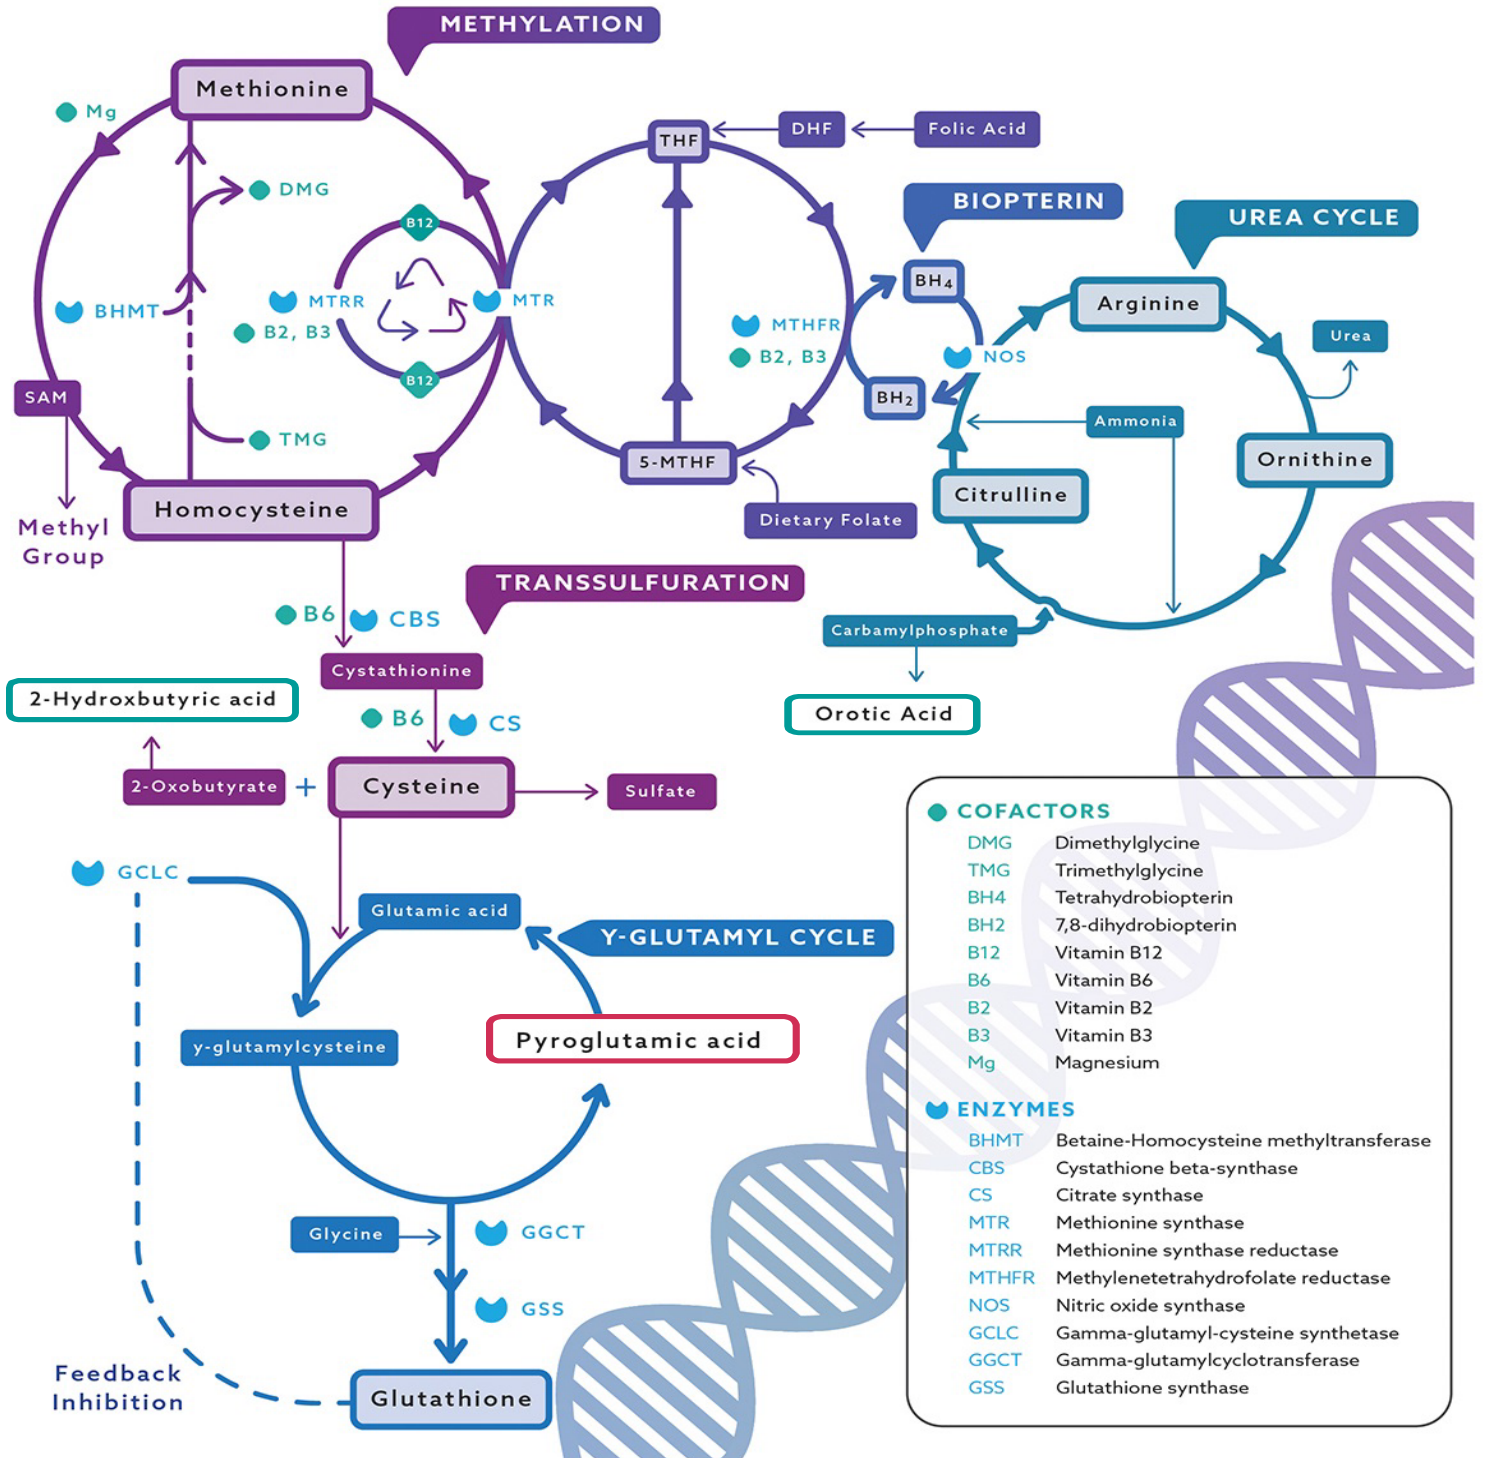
METHYLATION

Methionine

Mg

DMG

B12

MTRR

B2, B3

BHMT

MTR

B12

SAM

TMG

Homocysteine

Methyl Group

THF

DHF

Folic Acid

BIOPTERIN

UREA CYCLE

BH$_4$

Arginine

MTHFR

B2, B3

NOS

Urea

BH$_2$

Ammonia

Ornithine

Citrulline

5-MTHF

Dietary Folate

TRANSSULFURATION

B6

CBS

Cystathionine

Carbamylphosphate

2-Hydroxbutyric acid

B6

CS

Orotic Acid

2-Oxobutyrate

+

Cysteine

Sulfate

GCLC

Glutamic acid

Y-GLUTAMYL CYCLE

y-glutamylcysteine

Pyroglutamic acid

Glycine

GGCT

GSS

Feedback Inhibition

Glutathione

COFACTORS

| | |
|---|---|
| DMG | Dimethylglycine |
| TMG | Trimethylglycine |
| BH4 | Tetrahydrobiopterin |
| BH2 | 7,8-dihydrobiopterin |
| B12 | Vitamin B12 |
| B6 | Vitamin B6 |
| B2 | Vitamin B2 |
| B3 | Vitamin B3 |
| Mg | Magnesium |

ENZYMES

| | |
|---|---|
| BHMT | Betaine-Homocysteine methyltransferase |
| CBS | Cystathione beta-synthase |
| CS | Citrate synthase |
| MTR | Methionine synthase |
| MTRR | Methionine synthase reductase |
| MTHFR | Methylenetetrahydrofolate reductase |
| NOS | Nitric oxide synthase |
| GCLC | Gamma-glutamyl-cysteine synthetase |
| GGCT | Gamma-glutamylcyclotransferase |
| GSS | Glutathione synthase |